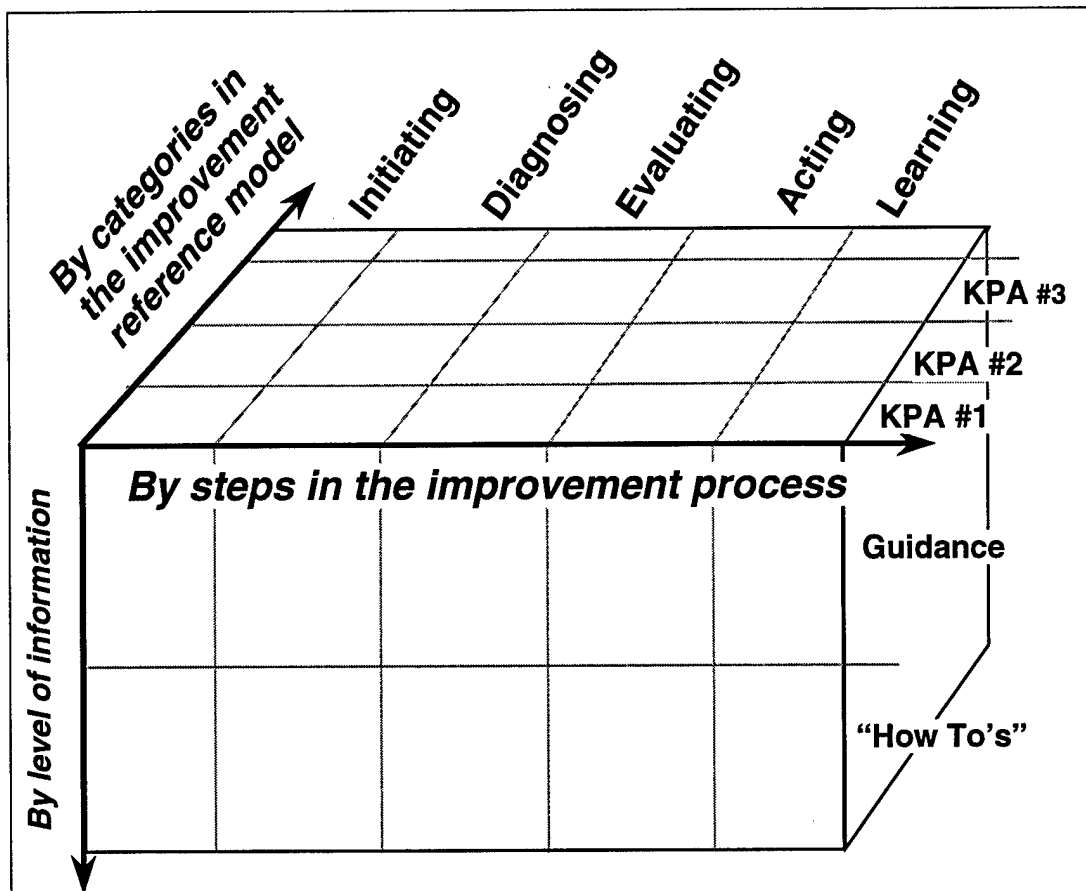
By categories in the improvement reference model

Initiating

Diagnosing

Evaluating

Acting

Learning

KPA #3

KPA #2

KPA #1

By steps in the improvement process

By level of information

Guidance

"How To's"